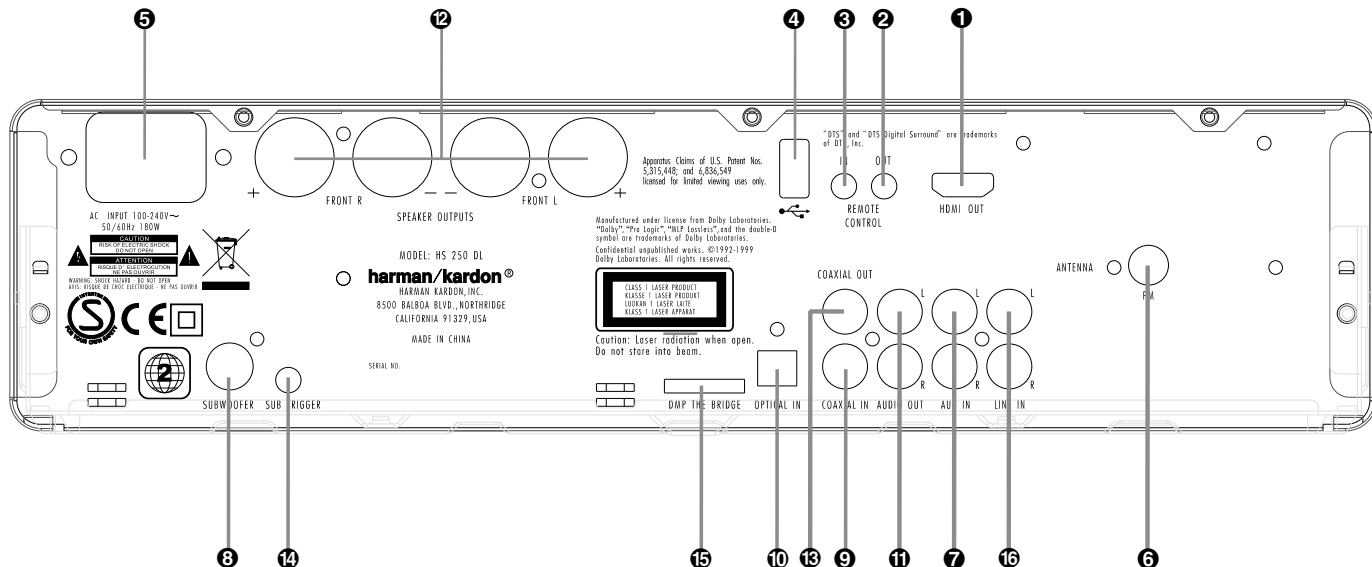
❺ ⓬ ❹ ❸ ❷ ❶

AC INPUT 100-240V~ 50/60Hz 180W

CAUTION
RISK OF ELECTRIC SHOCK
DO NOT OPEN

ATTENTION
RISQUE D' ELECTROCUTION
NE PAS OUVRIR

WARNING: SHOCK HAZARD - DO NOT OPEN
AVIS: RISQUE DE CHOC ELECTRIQUE - NE PAS OUVRIR

FOR YOUR OWN SAFETY

CE

2

+ FRONT R – – FRONT L +

SPEAKER OUTPUTS

MODEL: HS 250 DL

harman/kardon®
HARMAN KARDON, INC.
8500 BALBOA BLVD., NORTHRIDGE
CALIFORNIA 91329, USA

MADE IN CHINA

SERIAL NO.

Apparatus Claims of U.S. Patent Nos. 5,315,448; and 6,836,549 licensed for limited viewing uses only.

Manufactured under license from Dolby Laboratories. "Dolby", "Pro Logic", "MLP Lossless", and the double-D symbol are trademarks of Dolby Laboratories.
Confidential unpublished works. ©1992-1999 Dolby Laboratories. All rights reserved.

CLASS 1 LASER PRODUCT
KLASSE 1 LASER PRODUKT
LUOKAN 1 LASER LAITE
KLASS 1 LASER APPARAT

Caution: Laser radiation when open. Do not stare into beam.

"DTS" and "DTS Digital Surround" are trademarks of DTS, Inc.

IN OUT
REMOTE CONTROL

HDMI OUT

COAXIAL OUT

L L L
R R R

ANTENNA FM

SUBWOOFER SUB TRIGGER DMP THE BRIDGE OPTICAL IN COAXIAL IN AUDIO OUT AUX IN LINE IN

❽ ⓮ ⓯ ❿ ⓭ ❾ ⓫ ❼ ⓰ ❻